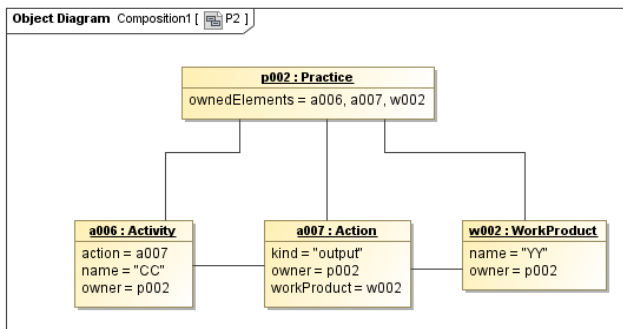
Object Diagram Composition1 [ P2 ]

p002 : Practice
ownedElements = a006, a007, w002

a006 : Activity
action = a007
name = "CC"
owner = p002

a007 : Action
kind = "output"
owner = p002
workProduct = w002

w002 : WorkProduct
name = "YY"
owner = p002